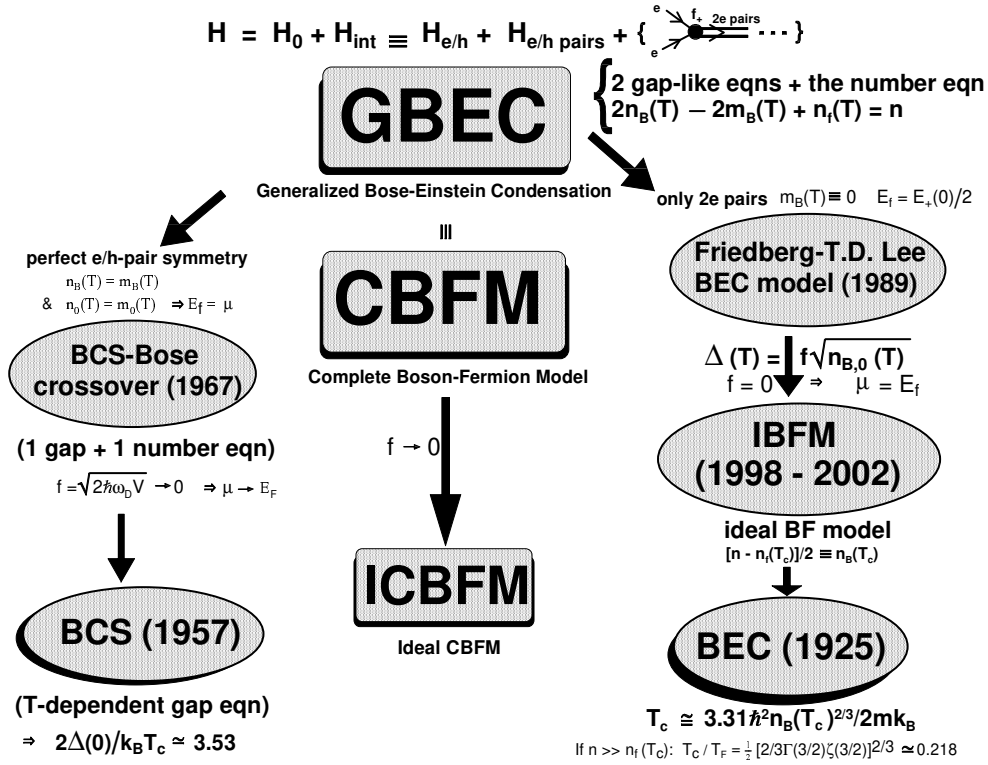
$H = H_0 + H_{int} \equiv H_{e/h} + H_{e/h\ pairs} + \{$ e e $f_+$ 2e pairs $\cdots \}$

GBEC

Generalized Bose-Einstein Condensation

2 gap-like eqns + the number eqn
$2n_B(T) - 2m_B(T) + n_f(T) = n$

only 2e pairs $m_B(T) \equiv 0$ $E_f = E_+(0)/2$

perfect e/h-pair symmetry
$n_B(T) = m_B(T)$
& $n_0(T) = m_0(T)$ $\Rightarrow E_f = \mu$

BCS-Bose crossover (1967)

(1 gap + 1 number eqn)

$f = \sqrt{2\hbar\omega_D V} \rightarrow 0$ $\Rightarrow \mu \rightarrow E_F$

BCS (1957)

(T-dependent gap eqn)

$\Rightarrow 2\Delta(0)/k_B T_c \simeq 3.53$

|||

CBFM

Complete Boson-Fermion Model

$f \rightarrow 0$

ICBFM

Ideal CBFM

Friedberg-T.D. Lee BEC model (1989)

$\Delta(T) = f\sqrt{n_{B,0}(T)}$
$f = 0 \Rightarrow \mu = E_f$

IBFM (1998 - 2002)

ideal BF model
$[n - n_f(T_c)]/2 \equiv n_B(T_c)$

BEC (1925)

$T_c \cong 3.31\hbar^2 n_B(T_c)^{2/3}/2mk_B$

If $n >> n_f(T_C)$: $T_C / T_F = \frac{1}{2}[2/3\Gamma(3/2)\zeta(3/2)]^{2/3} \simeq 0.218$